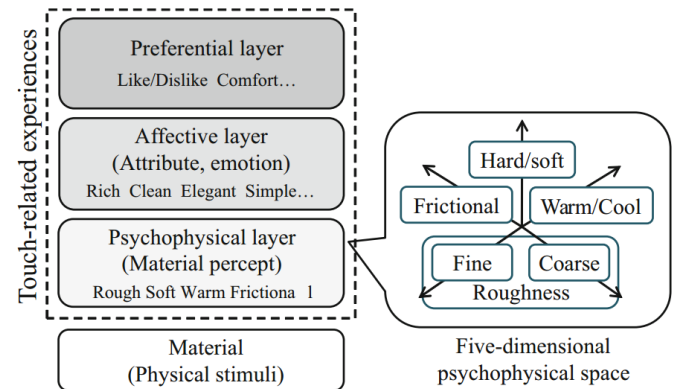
Touch-related experiences

Preferential layer
Like/Dislike Comfort…

Affective layer
(Attribute, emotion)
Rich Clean Elegant Simple…

Psychophysical layer
(Material percept)
Rough Soft Warm Frictiona l

Material
(Physical stimuli)

Hard/soft
Frictional
Warm/Cool
Fine
Coarse
Roughness

Five-dimensional
psychophysical space